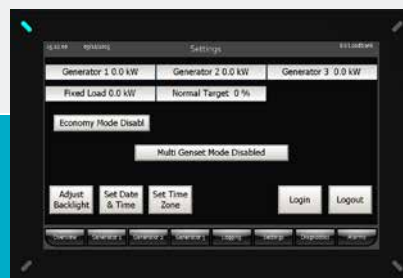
Settings

Generator 1 0.0 kW

Generator 2 0.0 kW

Generator 3 0.0 kW

Fixed Load 0.0 kW

Normal Target 0 %

Economy Mode Disabl

Multi Genset Mode Disabled

Adjust Backlight

Set Date & Time

Set Time Zone

Login

Logout

Overview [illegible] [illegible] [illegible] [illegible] Settings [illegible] Alarms